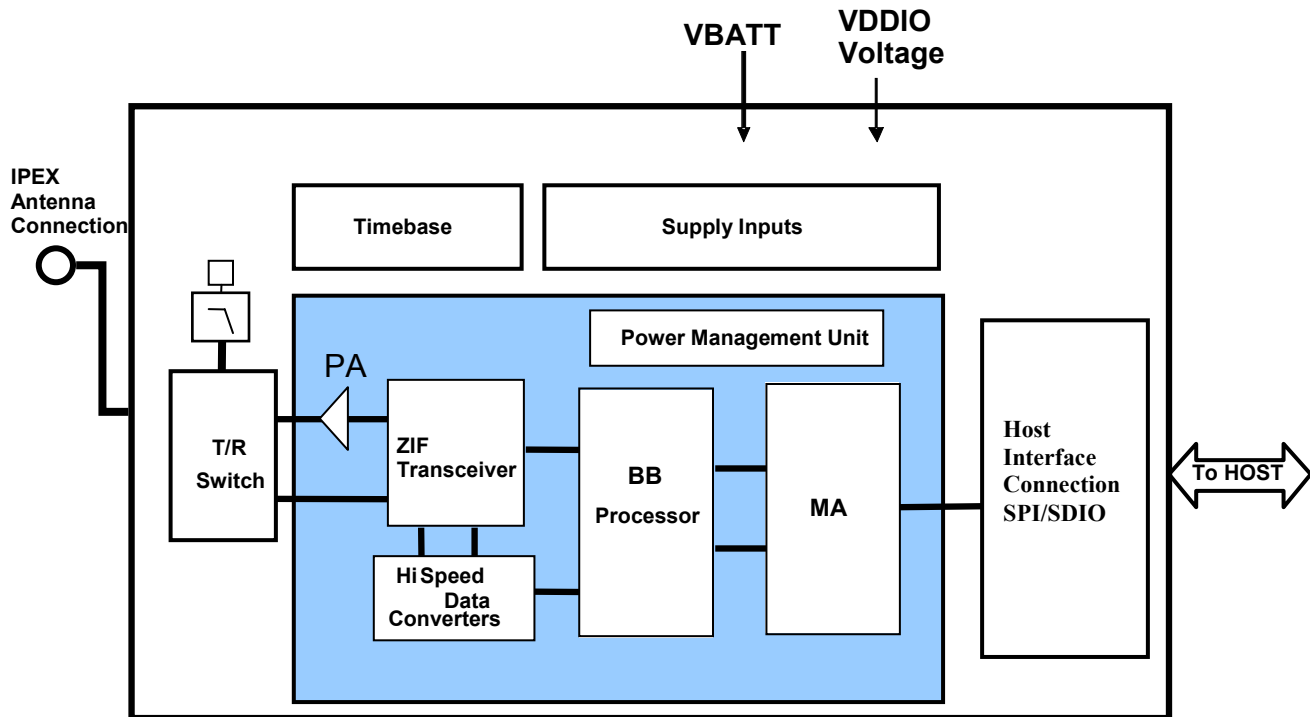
VBATT

VDDIO Voltage

IPEX Antenna Connection

Timebase

Supply Inputs

Power Management Unit

PA

T/R Switch

ZIF Transceiver

BB Processor

MA

Host Interface Connection SPI/SDIO

To HOST

Hi Speed Data Converters